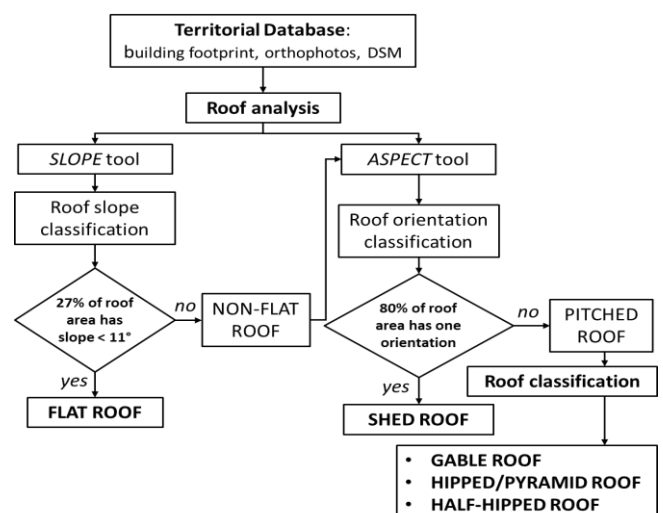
**Territorial Database**:
building footprint, orthophotos, DSM

**Roof analysis**

*SLOPE* tool

Roof slope classification

**27% of roof area has slope < 11°**

*no*

NON-FLAT ROOF

*yes*

**FLAT ROOF**

*ASPECT* tool

Roof orientation classification

**80% of roof area has one orientation**

*no*

PITCHED ROOF

**Roof classification**

*yes*

**SHED ROOF**

- **GABLE ROOF**
- **HIPPED/PYRAMID ROOF**
- **HALF-HIPPED ROOF**